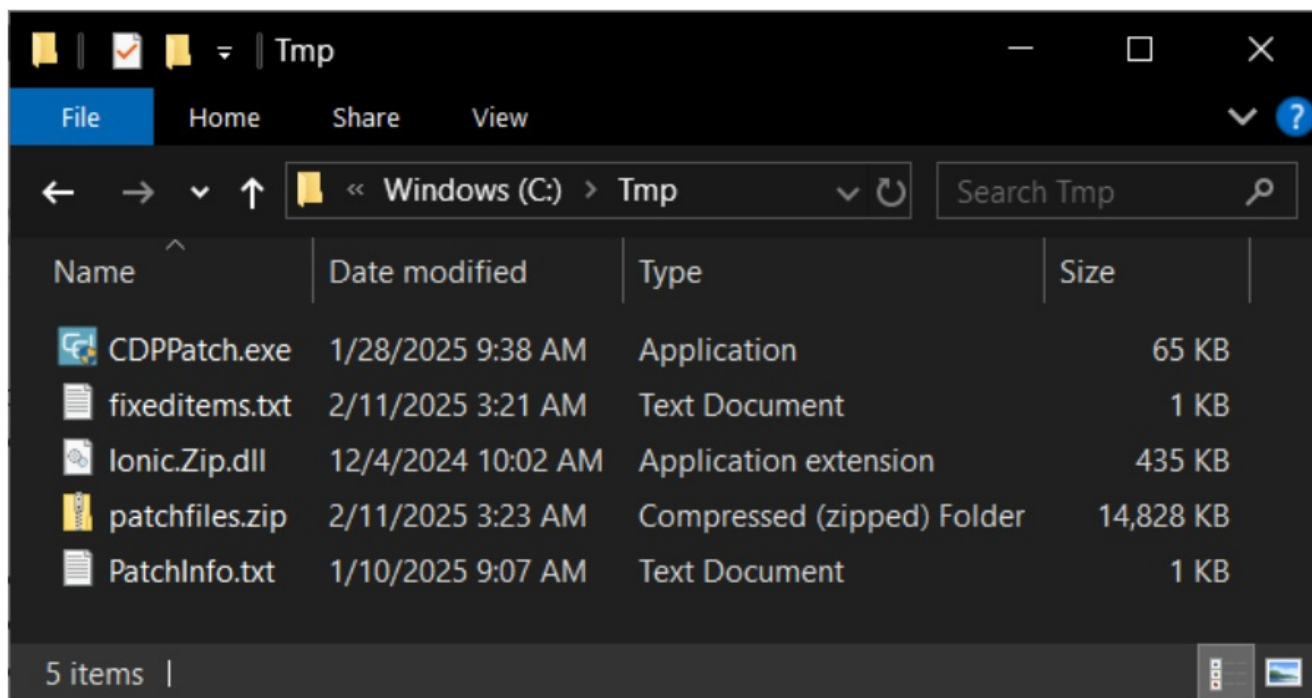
Tmp

File Home Share View

« Windows (C:) > Tmp

Search Tmp

| Name | Date modified | Type | Size |
|---|---|---|---|
| CDPPatch.exe | 1/28/2025 9:38 AM | Application | 65 KB |
| fixeditems.txt | 2/11/2025 3:21 AM | Text Document | 1 KB |
| Ionic.Zip.dll | 12/4/2024 10:02 AM | Application extension | 435 KB |
| patchfiles.zip | 2/11/2025 3:23 AM | Compressed (zipped) Folder | 14,828 KB |
| PatchInfo.txt | 1/10/2025 9:07 AM | Text Document | 1 KB |

5 items |